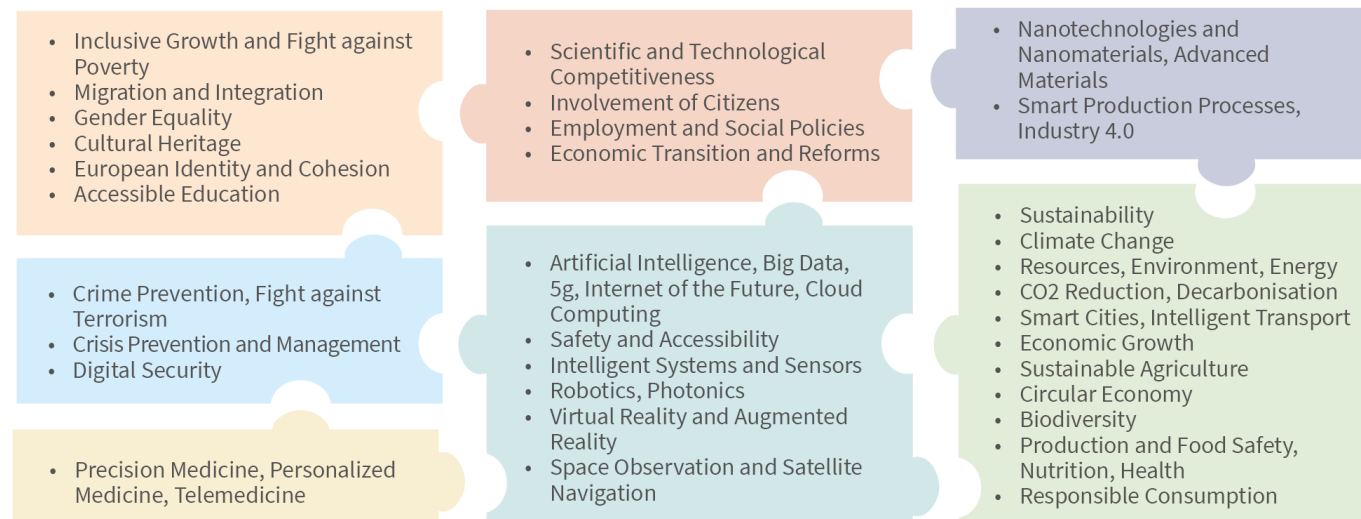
- Inclusive Growth and Fight against Poverty
- Migration and Integration
- Gender Equality
- Cultural Heritage
- European Identity and Cohesion
- Accessible Education

- Scientific and Technological Competitiveness
- Involvement of Citizens
- Employment and Social Policies
- Economic Transition and Reforms

- Nanotechnologies and Nanomaterials, Advanced Materials
- Smart Production Processes, Industry 4.0

- Crime Prevention, Fight against Terrorism
- Crisis Prevention and Management
- Digital Security

- Artificial Intelligence, Big Data, 5g, Internet of the Future, Cloud Computing
- Safety and Accessibility
- Intelligent Systems and Sensors
- Robotics, Photonics
- Virtual Reality and Augmented Reality
- Space Observation and Satellite Navigation

- Sustainability
- Climate Change
- Resources, Environment, Energy
- CO2 Reduction, Decarbonisation
- Smart Cities, Intelligent Transport
- Economic Growth
- Sustainable Agriculture
- Circular Economy
- Biodiversity
- Production and Food Safety, Nutrition, Health
- Responsible Consumption

- Precision Medicine, Personalized Medicine, Telemedicine